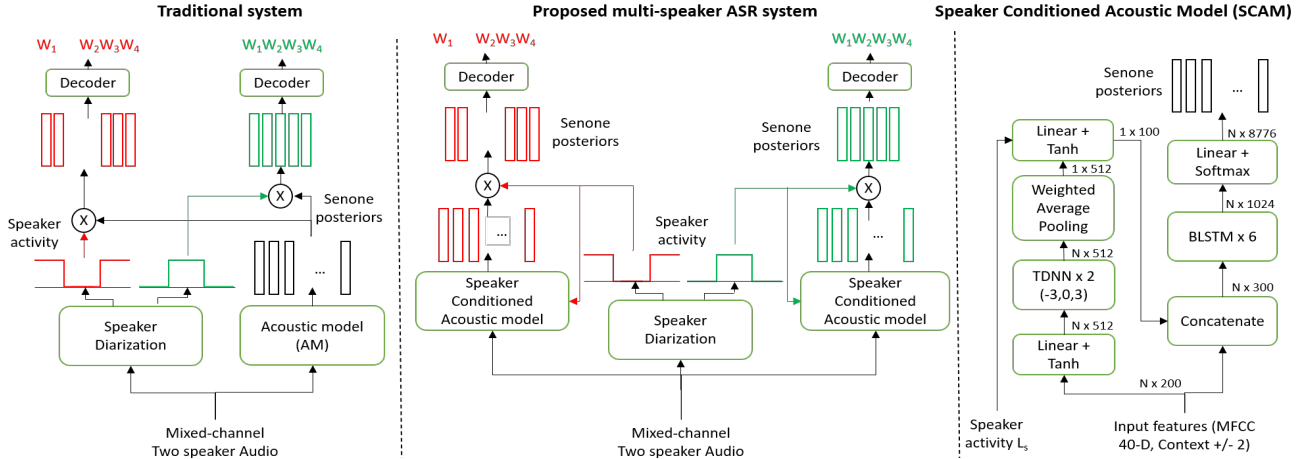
Traditional system

$W_1$ $W_2W_3W_4$ $W_1W_2W_3W_4$

Decoder Decoder

Senone posteriors

Speaker activity

X X

...

Speaker Diarization

Acoustic model (AM)

Mixed-channel Two speaker Audio

Proposed multi-speaker ASR system

$W_1$ $W_2W_3W_4$ $W_1W_2W_3W_4$

Decoder Decoder

Senone posteriors Senone posteriors

X X

... ...

Speaker activity

Speaker Conditioned Acoustic model

Speaker Diarization

Speaker Conditioned Acoustic model

Mixed-channel Two speaker Audio

Speaker Conditioned Acoustic Model (SCAM)

Senone posteriors

...

N x 8776

Linear + Tanh

1 x 100

Linear + Softmax

1 x 512

Weighted Average Pooling

N x 1024

N x 512

BLSTM x 6

TDNN x 2 (-3,0,3)

N x 300

N x 512

Concatenate

Linear + Tanh

N x 200

Speaker activity $L_s$

Input features (MFCC 40-D, Context +/- 2)